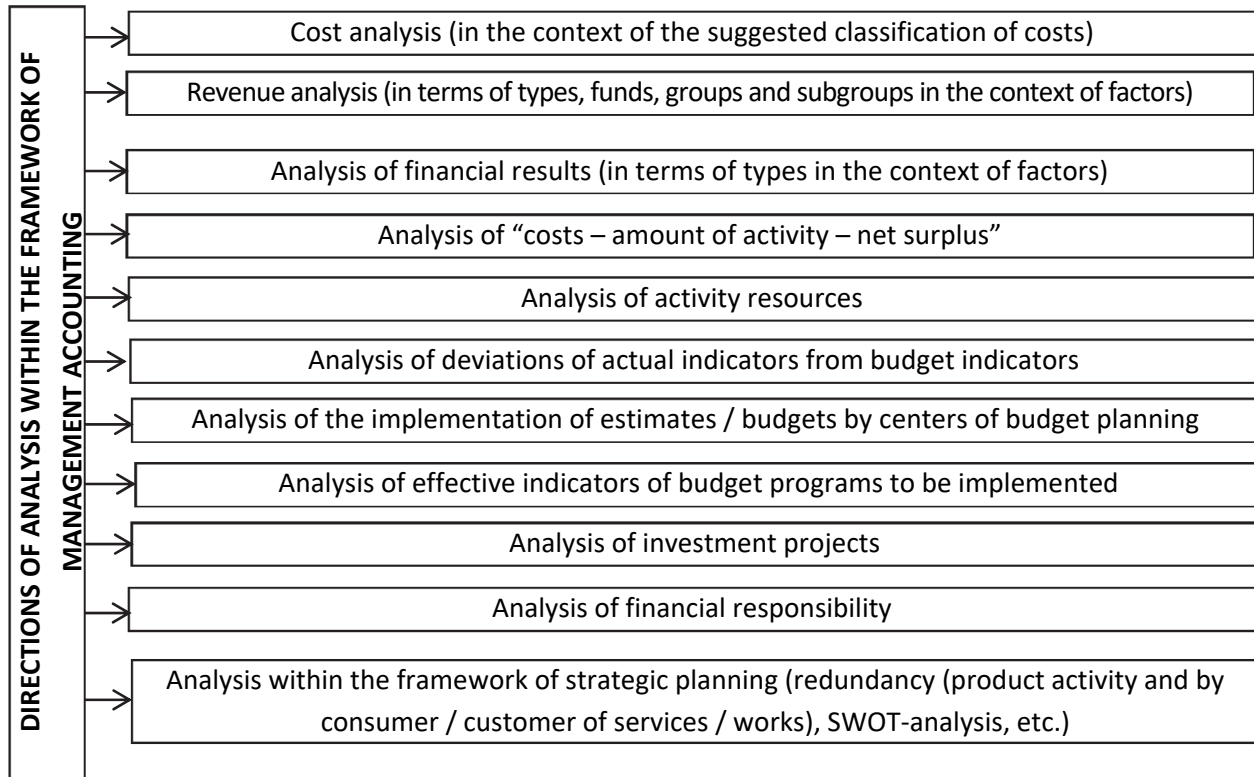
DIRECTIONS OF ANALYSIS WITHIN THE FRAMEWORK OF MANAGEMENT ACCOUNTING

Cost analysis (in the context of the suggested classification of costs)

Revenue analysis (in terms of types, funds, groups and subgroups in the context of factors)

Analysis of financial results (in terms of types in the context of factors)

Analysis of "costs – amount of activity – net surplus"

Analysis of activity resources

Analysis of deviations of actual indicators from budget indicators

Analysis of the implementation of estimates / budgets by centers of budget planning

Analysis of effective indicators of budget programs to be implemented

Analysis of investment projects

Analysis of financial responsibility

Analysis within the framework of strategic planning (redundancy (product activity and by consumer / customer of services / works), SWOT-analysis, etc.)